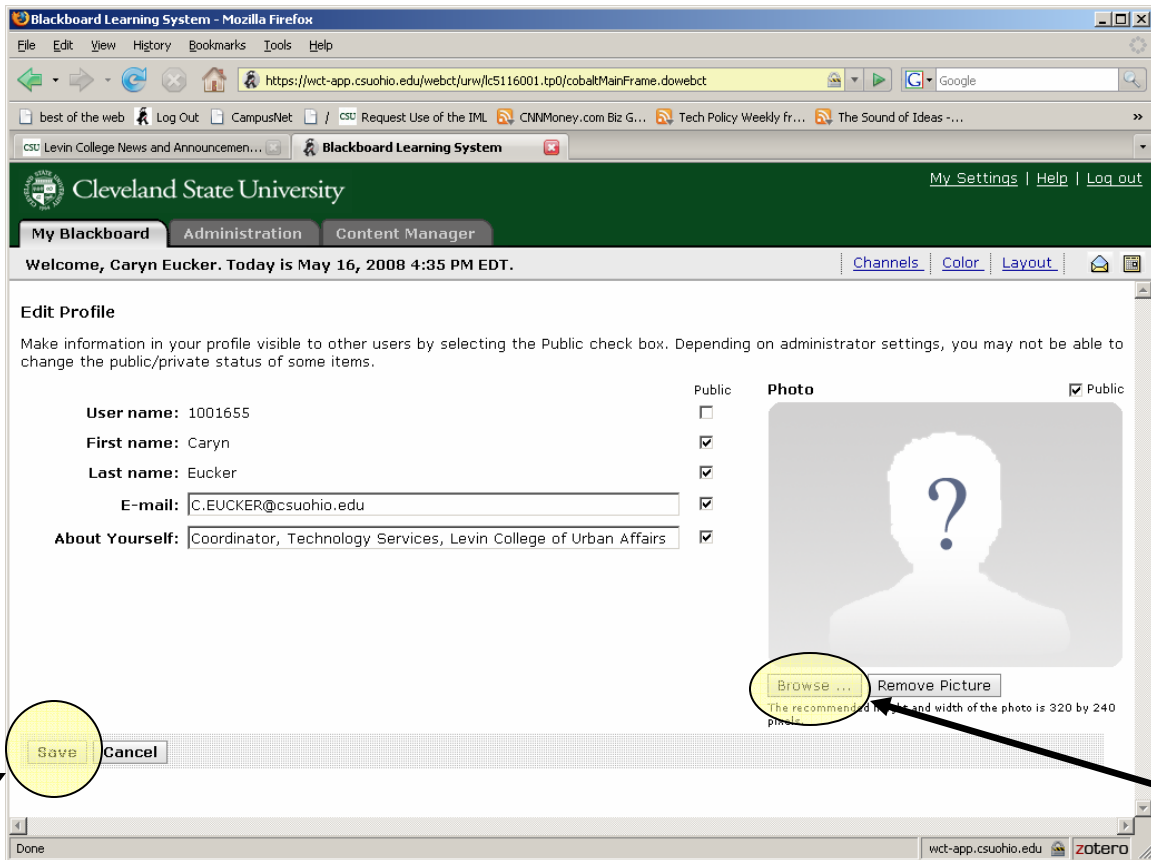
Blackboard Learning System - Mozilla Firefox

File Edit View History Bookmarks Tools Help

https://wct-app.csuohio.edu/webct/urw/lc5116001.tp0/cobaltMainFrame.dowebct

Google

best of the web | Log Out | CampusNet | / | Request Use of the IML | CNNMoney.com Biz G... | Tech Policy Weekly fr... | The Sound of Ideas -...

Levin College News and Announcemen... | Blackboard Learning System

Cleveland State University

My Settings | Help | Log out

My Blackboard | Administration | Content Manager

Welcome, Caryn Eucker. Today is May 16, 2008 4:35 PM EDT.

Channels | Color | Layout

Edit Profile

Make information in your profile visible to other users by selecting the Public check box. Depending on administrator settings, you may not be able to change the public/private status of some items.

Public

Photo

Public

User name: 1001655

First name: Caryn

Last name: Eucker

E-mail: C.EUCKER@csuohio.edu

About Yourself: Coordinator, Technology Services, Levin College of Urban Affairs

?

Browse ... Remove Picture

The recommended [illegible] and width of the photo is 320 by 240 pixels.

Save Cancel

Done

wct-app.csuohio.edu zotero